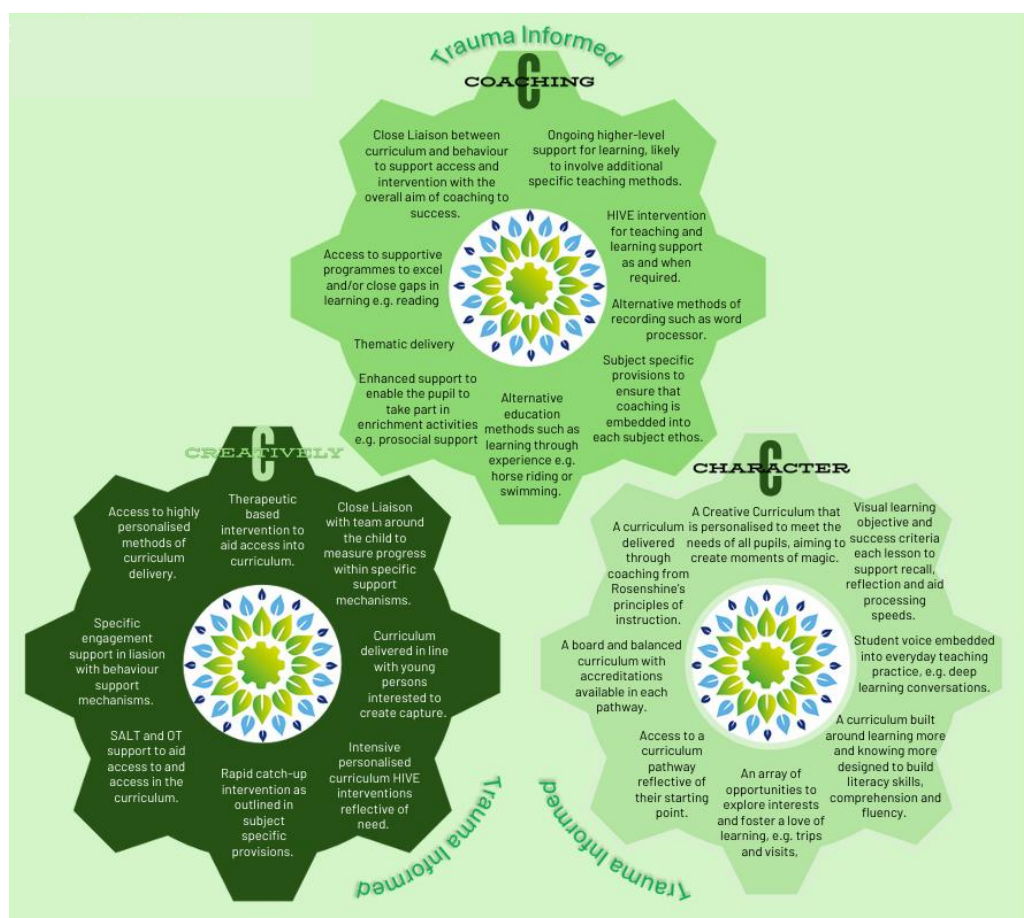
Trauma Informed

COACHING

Close Liaison between curriculum and behaviour to support access and intervention with the overall aim of coaching to success.

Ongoing higher-level support for learning, likely to involve additional specific teaching methods.

HIVE intervention for teaching and learning support as and when required.

Access to supportive programmes to excel and/or close gaps in learning e.g. reading

Alternative methods of recording such as word processor.

Thematic delivery

Subject specific provisions to ensure that coaching is embedded into each subject ethos.

Enhanced support to enable the pupil to take part in enrichment activities e.g. prosocial support

Alternative education methods such as learning through experience e.g. horse riding or swimming.

CREATIVELY

Access to highly personalised methods of curriculum delivery.

Therapeutic based intervention to aid access into curriculum.

Close Liaison with team around the child to measure progress within specific support mechanisms.

Specific engagement support in liasion with behaviour support mechanisms.

Curriculum delivered in line with young persons interested to create capture.

SALT and OT support to aid access to and access in the curriculum.

Rapid catch-up intervention as outlined in subject specific provisions.

Intensive personalised curriculum HIVE interventions reflective of need.

Trauma Informed

CHARACTER

A curriculum delivered through coaching from Rosenshine's principles of instruction.

A Creative Curriculum that is personalised to meet the needs of all pupils, aiming to create moments of magic.

Visual learning objective and success criteria each lesson to support recall, reflection and aid processing speeds.

A board and balanced curriculum with accreditations available in each pathway.

Student voice embedded into everyday teaching practice, e.g. deep learning conversations.

Access to a curriculum pathway reflective of their starting point.

An array of opportunities to explore interests and foster a love of learning, e.g. trips and visits,

A curriculum built around learning more and knowing more designed to build literacy skills, comprehension and fluency.

Trauma Informed